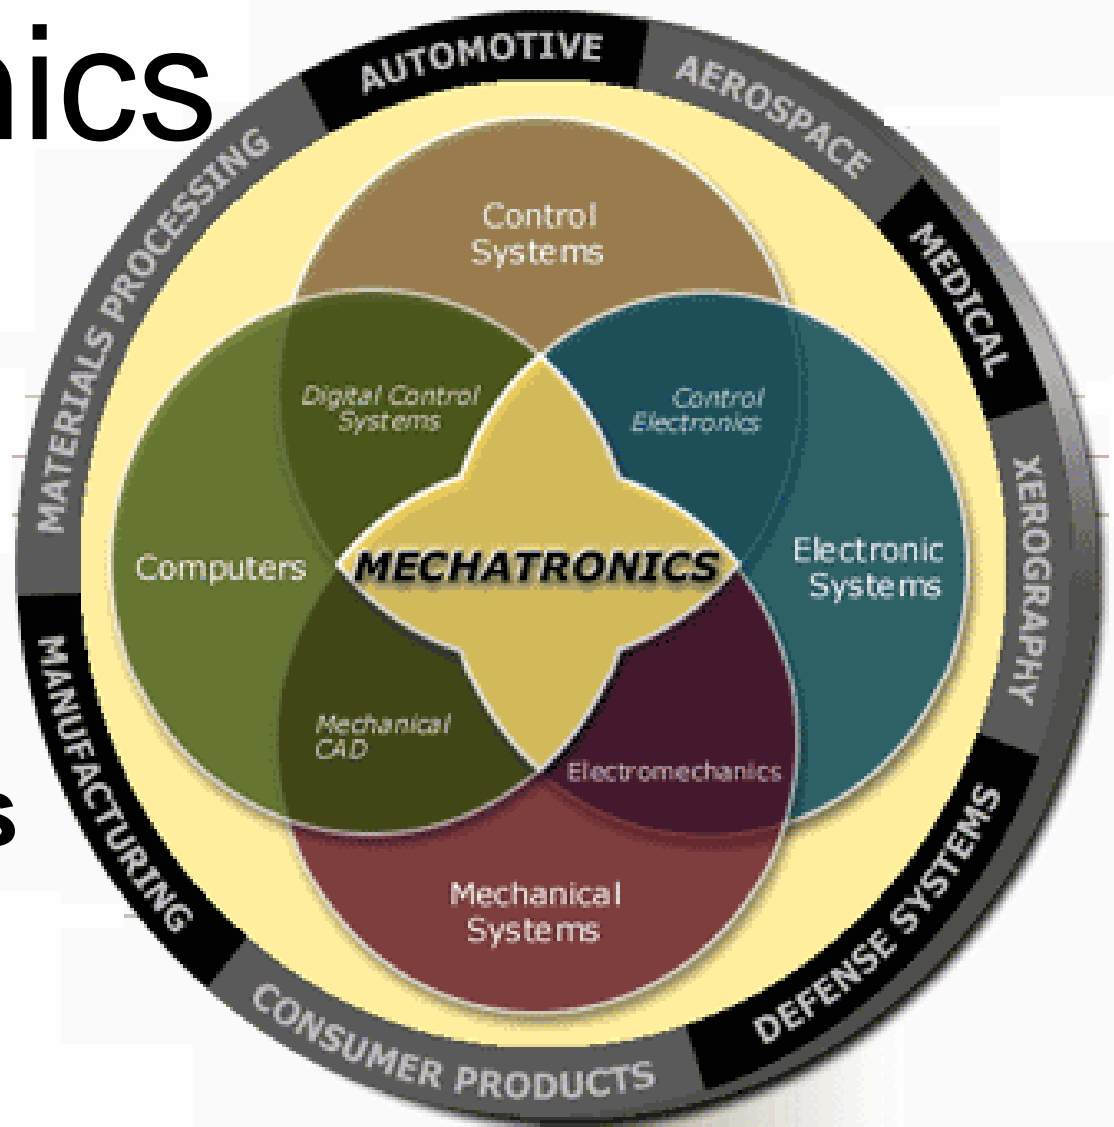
nics

s

AUTOMOTIVE
AEROSPACE
MEDICAL
XEROGRAPHY
DEFENSE SYSTEMS
CONSUMER PRODUCTS
MANUFACTURING
MATERIALS PROCESSING

Control Systems

Digital Control Systems

Control Electronics

Computers

MECHATRONICS

Electronic Systems

Mechanical CAD

Electromechanics

Mechanical Systems